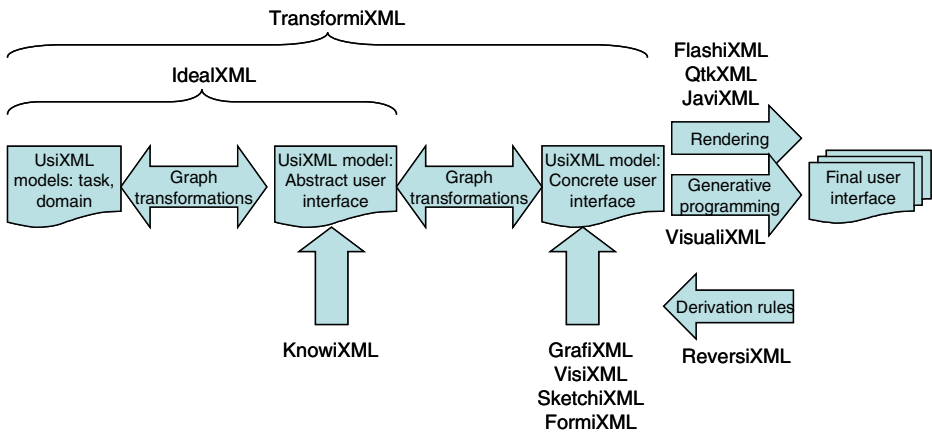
TransformiXML

IdealXML

FlashiXML
QtkXML
JaviXML

UsiXML models: task, domain

Graph transformations

UsiXML model: Abstract user interface

Graph transformations

UsiXML model: Concrete user interface

Rendering

Generative programming

Final user interface

VisualiXML

Derivation rules

KnowiXML

GrafiXML
VisiXML
SketchiXML
FormiXML

ReversiXML